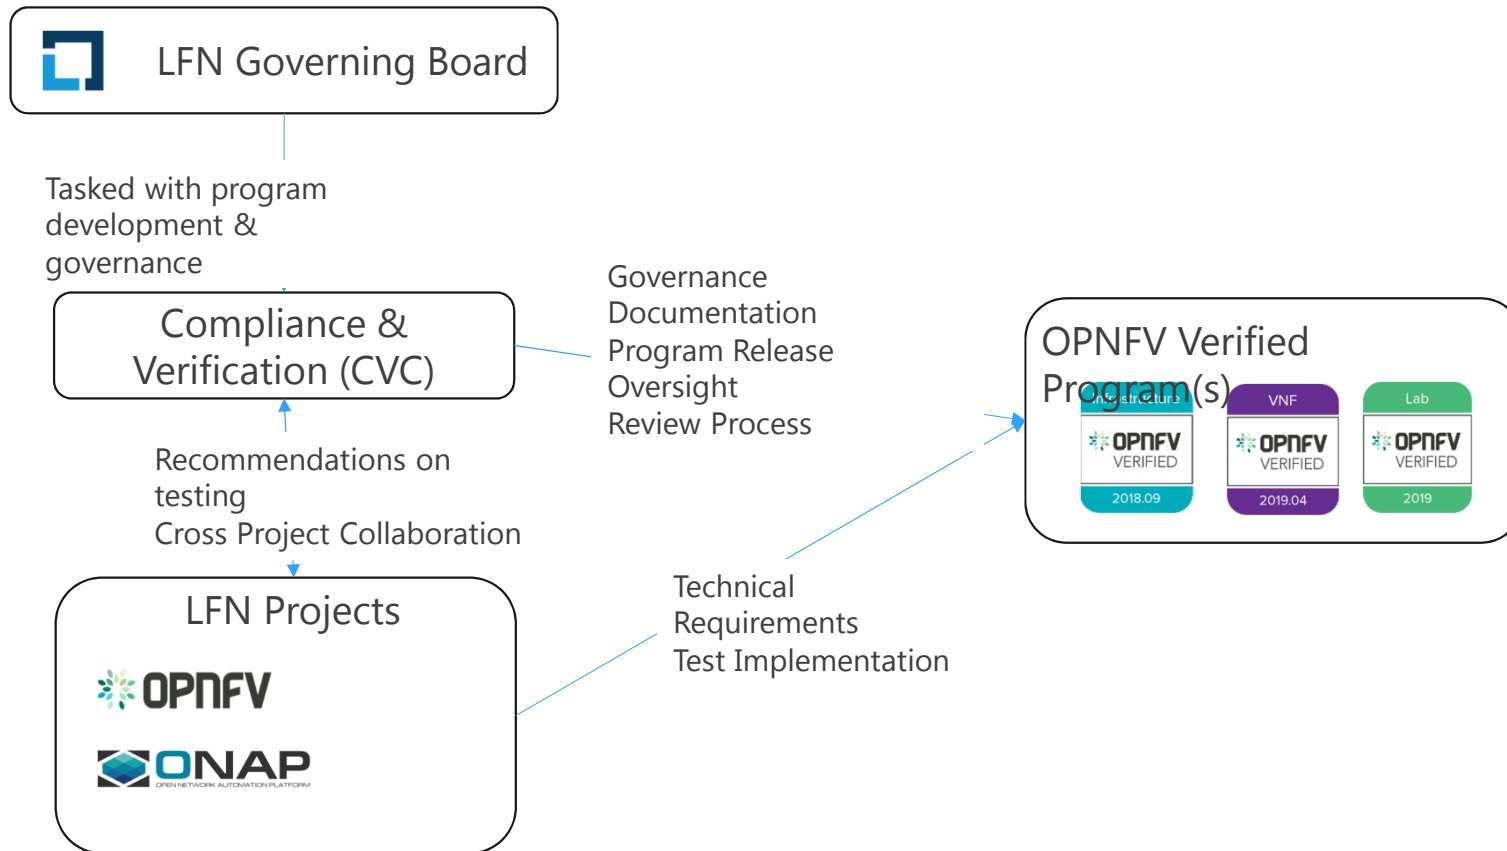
LFN Governing Board

Tasked with program development & governance

Compliance & Verification (CVC)

Governance
Documentation
Program Release
Oversight
Review Process

OPNFV Verified Program(s)

Infrastructure

OPNFV VERIFIED

2018.09

VNF

OPNFV VERIFIED

2019.04

Lab

OPNFV VERIFIED

2019

Recommendations on testing
Cross Project Collaboration

LFN Projects

OPNFV

ONAP
OPEN NETWORK AUTOMATION PLATFORM

Technical
Requirements
Test Implementation